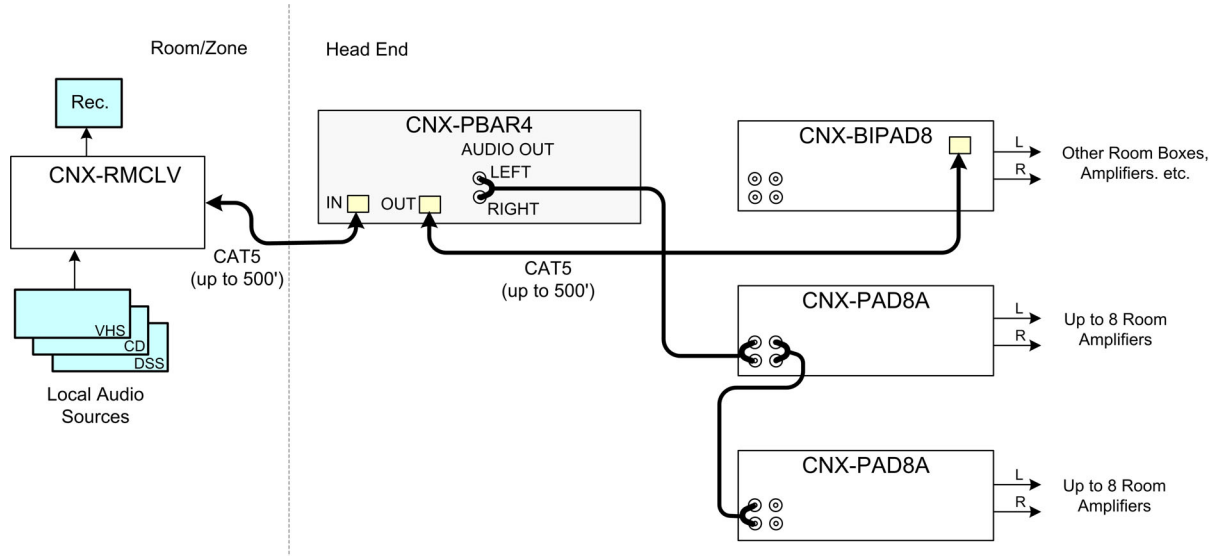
Room/Zone

Head End

Rec.

CNX-RMCLV

VHS
CD
DSS

Local Audio Sources

CAT5
(up to 500')

CNX-PBAR4
AUDIO OUT
LEFT
RIGHT
IN
OUT

CAT5
(up to 500')

CNX-BIPAD8
L
R
Other Room Boxes, Amplifiers. etc.

CNX-PAD8A
L
R
Up to 8 Room Amplifiers

CNX-PAD8A
L
R
Up to 8 Room Amplifiers